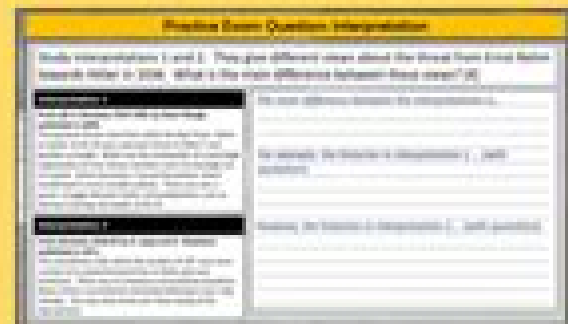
Practice Exam Question: Interpretation

Study Interpretations 1 and 2. They give different views about the threat from Great Britain towards Hitler in 1936. What is the main difference between these views? [4]

Interpretation 1

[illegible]

Interpretation 2

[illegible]

The main difference between the interpretations is...

For example, the historian in Interpretation 1... (with quotation)

However, the historian in Interpretation 2... (with quotation)